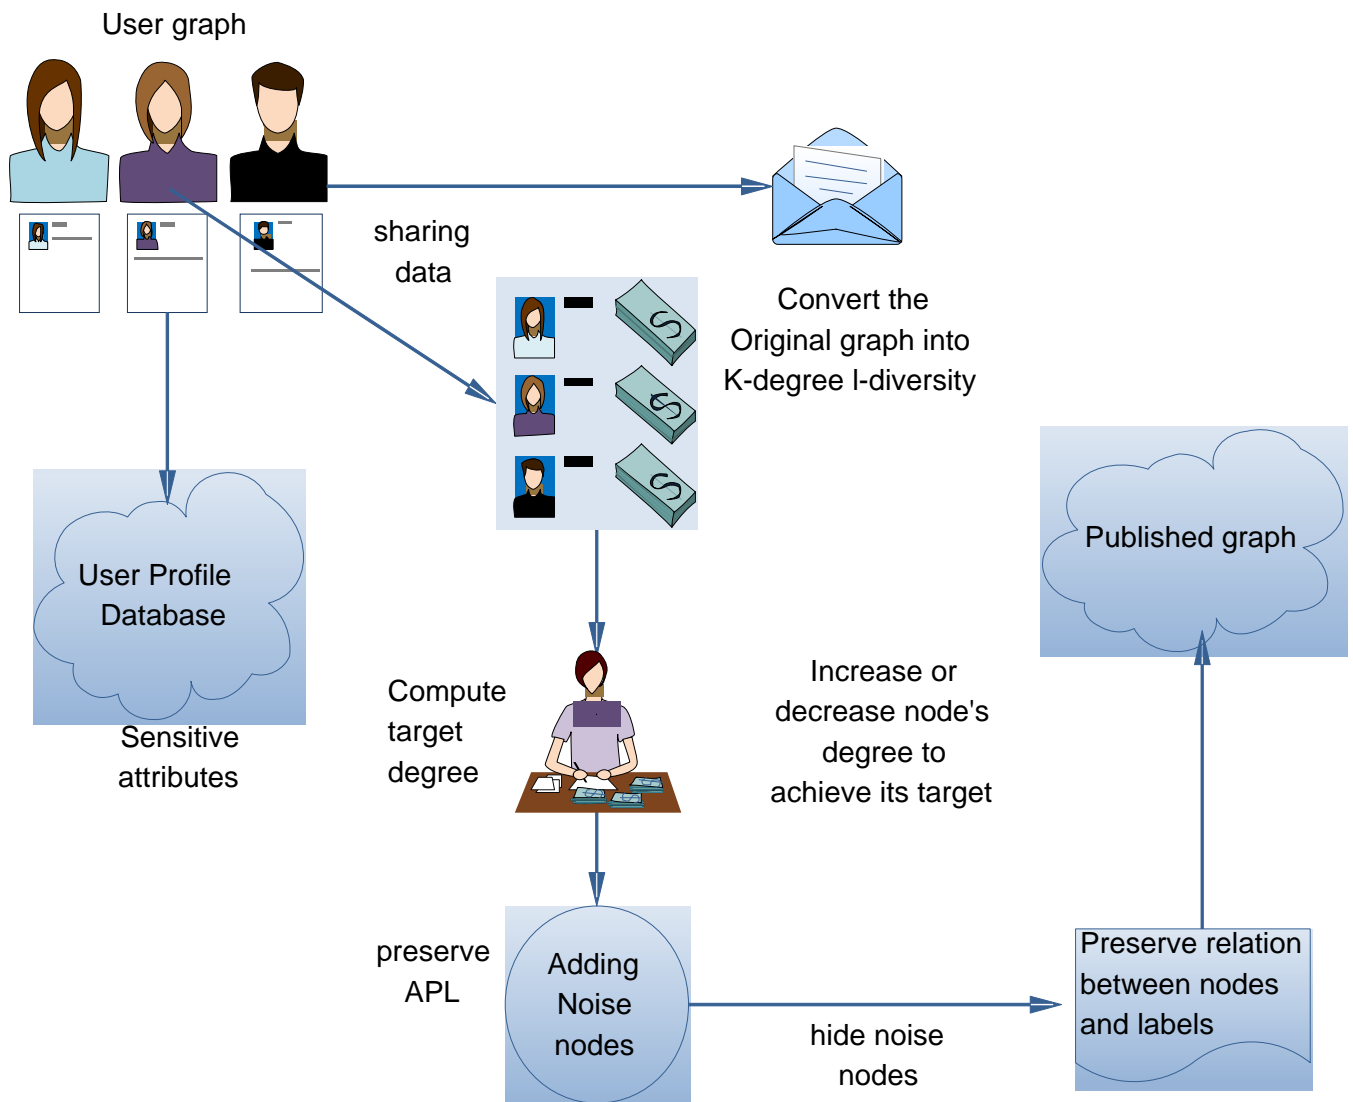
User graph

sharing data

Convert the Original graph into K-degree l-diversity

User Profile Database

Sensitive attributes

Published graph

Compute target degree

Increase or decrease node's degree to achieve its target

preserve APL

Adding Noise nodes

hide noise nodes

Preserve relation between nodes and labels